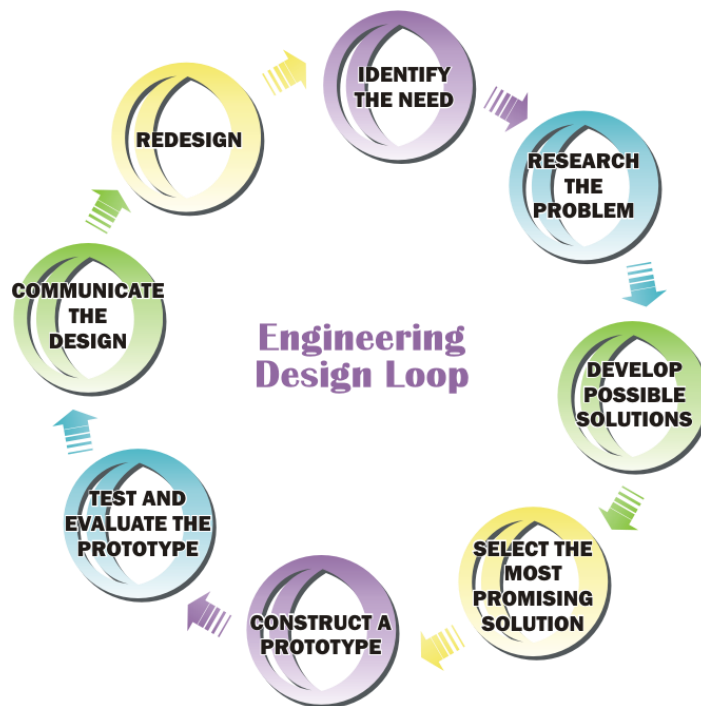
Engineering Design Loop

IDENTIFY THE NEED

RESEARCH THE PROBLEM

DEVELOP POSSIBLE SOLUTIONS

SELECT THE MOST PROMISING SOLUTION

CONSTRUCT A PROTOTYPE

TEST AND EVALUATE THE PROTOTYPE

COMMUNICATE THE DESIGN

REDESIGN